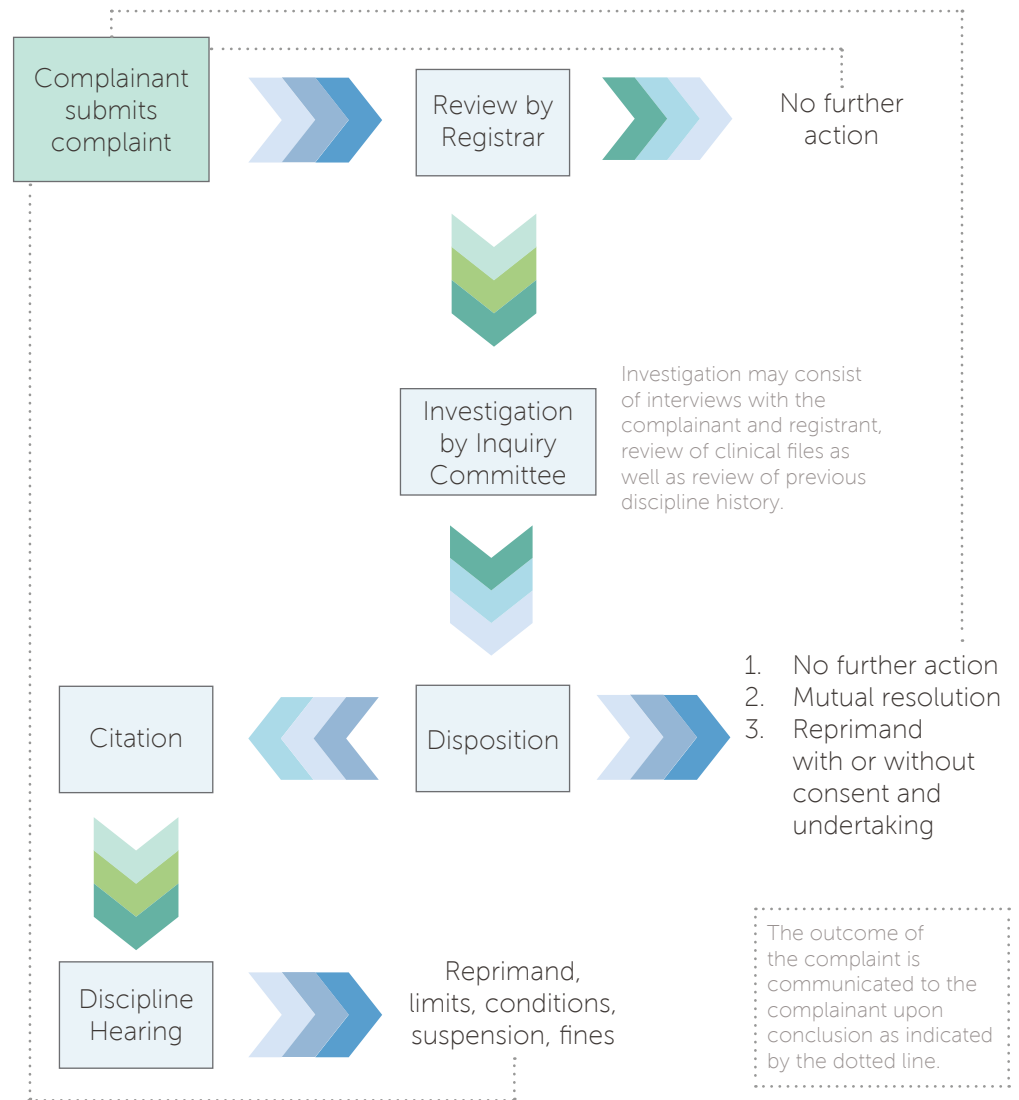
Complainant submits complaint

Review by Registrar

No further action

Investigation by Inquiry Committee

Investigation may consist of interviews with the complainant and registrant, review of clinical files as well as review of previous discipline history.

Citation

Disposition

1. No further action
2. Mutual resolution
3. Reprimand with or without consent and undertaking

Discipline Hearing

Reprimand, limits, conditions, suspension, fines

The outcome of the complaint is communicated to the complainant upon conclusion as indicated by the dotted line.